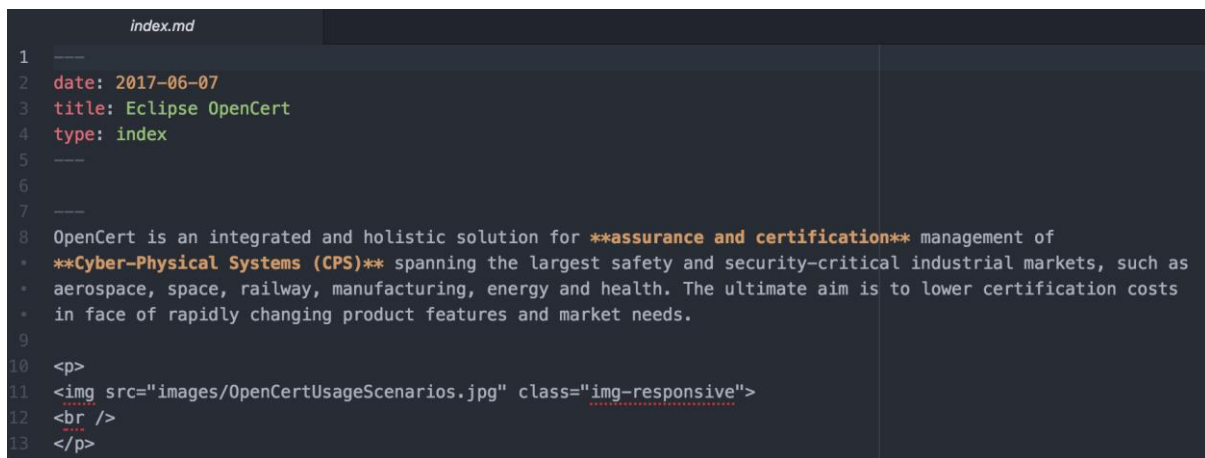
index.md

1 ---
2 date: 2017-06-07
3 title: Eclipse OpenCert
4 type: index
5 ---
6
7 ---
8 OpenCert is an integrated and holistic solution for **assurance and certification** management of **Cyber-Physical Systems (CPS)** spanning the largest safety and security-critical industrial markets, such as aerospace, space, railway, manufacturing, energy and health. The ultimate aim is to lower certification costs in face of rapidly changing product features and market needs.
9
10 <p>
11 <img src="images/OpenCertUsageScenarios.jpg" class="img-responsive">
12 <br />
13 </p>